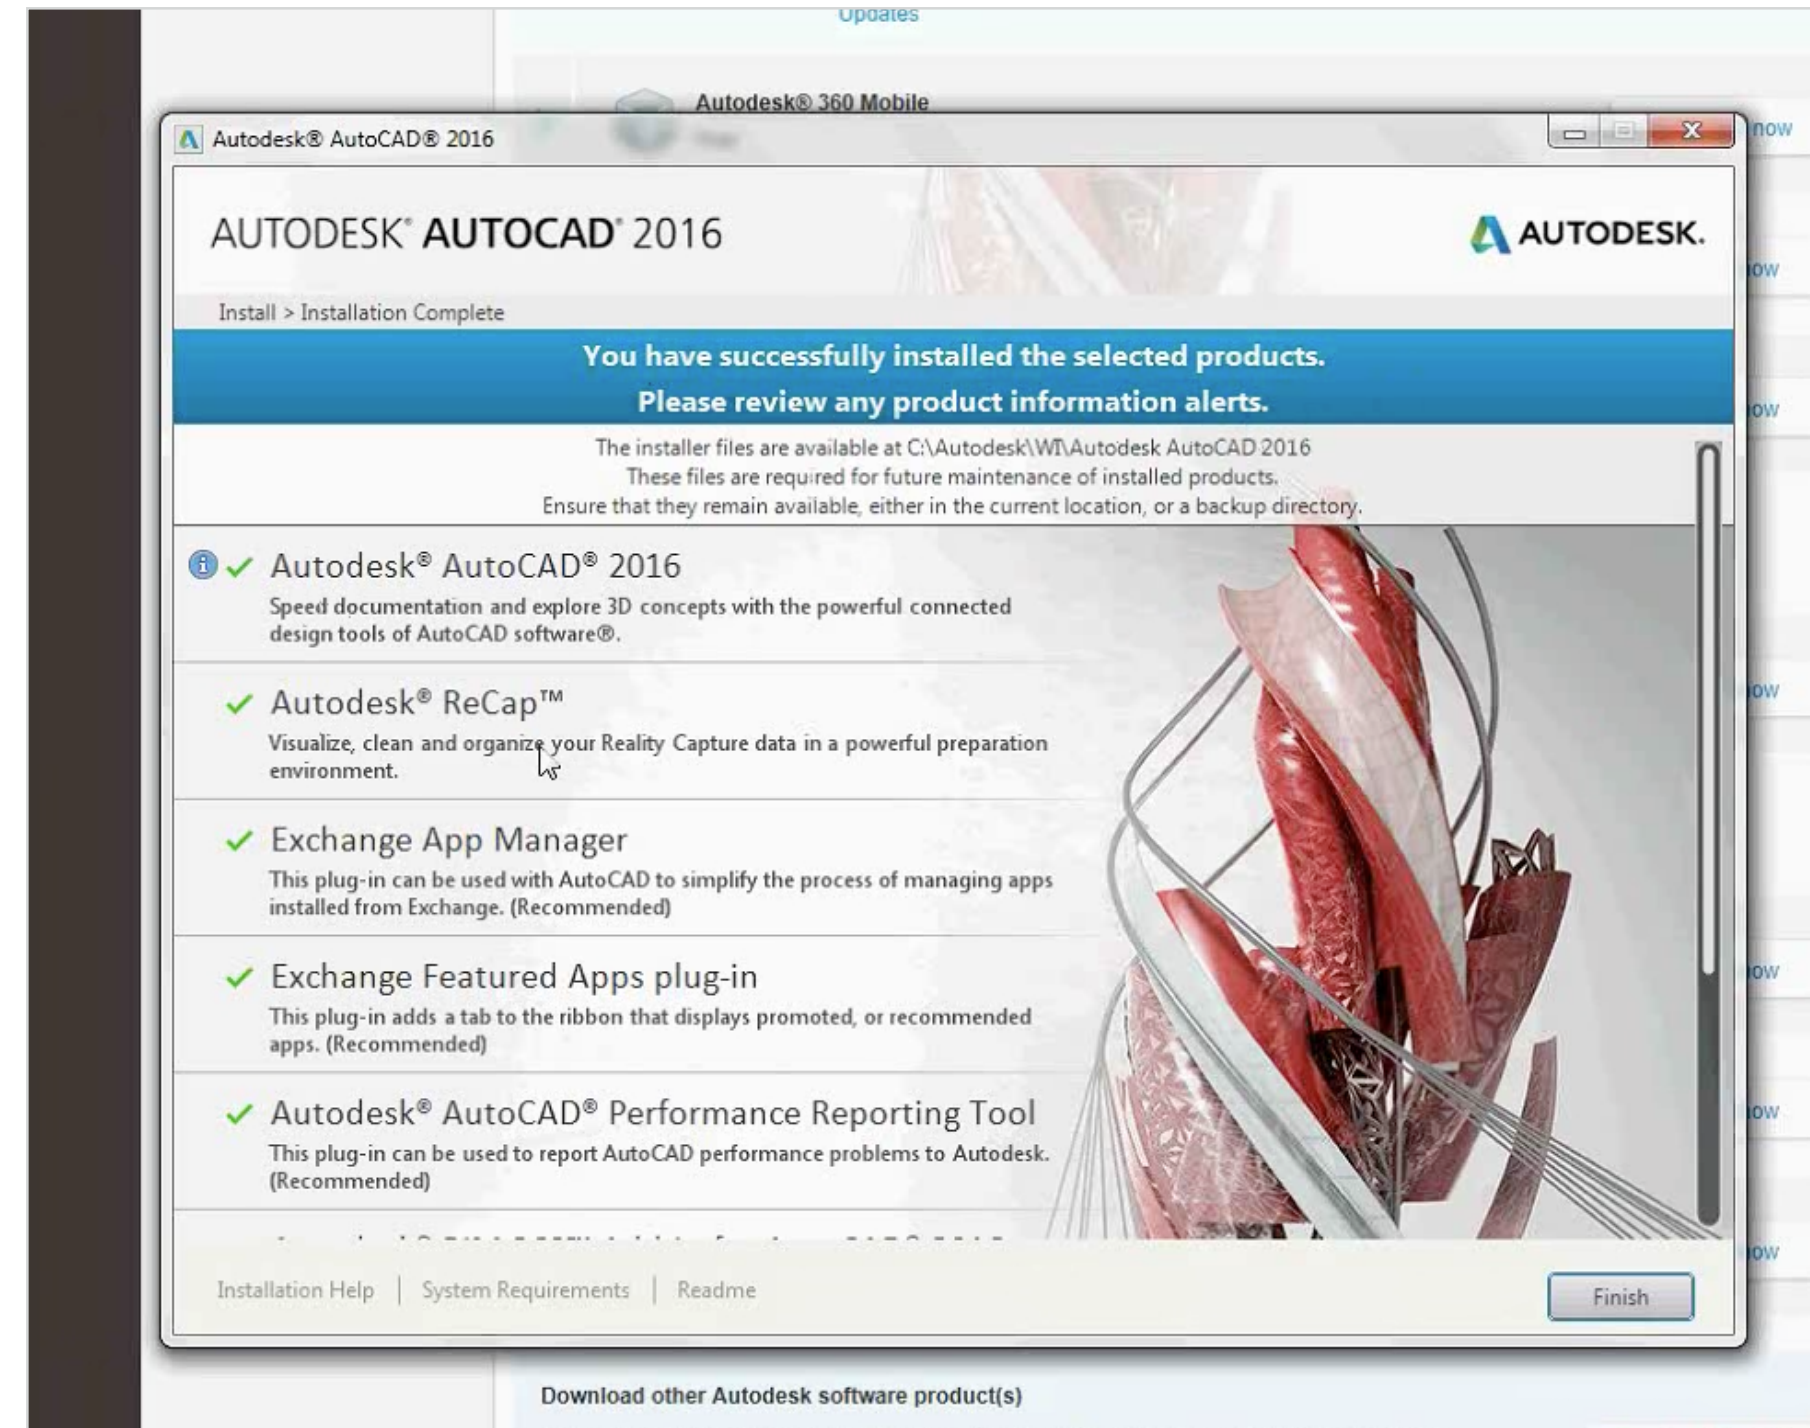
Updates

Autodesk® 360 Mobile

now

Autodesk® AutoCAD® 2016

AUTODESK® AUTOCAD® 2016

AUTODESK.

Install > Installation Complete

You have successfully installed the selected products.
Please review any product information alerts.

The installer files are available at C:\Autodesk\WI\Autodesk AutoCAD 2016
These files are required for future maintenance of installed products.
Ensure that they remain available, either in the current location, or a backup directory.

Autodesk® AutoCAD® 2016
Speed documentation and explore 3D concepts with the powerful connected design tools of AutoCAD software®.

Autodesk® ReCap™
Visualize, clean and organize your Reality Capture data in a powerful preparation environment.

Exchange App Manager
This plug-in can be used with AutoCAD to simplify the process of managing apps installed from Exchange. (Recommended)

Exchange Featured Apps plug-in
This plug-in adds a tab to the ribbon that displays promoted, or recommended apps. (Recommended)

Autodesk® AutoCAD® Performance Reporting Tool
This plug-in can be used to report AutoCAD performance problems to Autodesk. (Recommended)

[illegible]

ow

ow

ow

ow

ow

ow

Installation Help | System Requirements | Readme

Finish

Download other Autodesk software product(s)